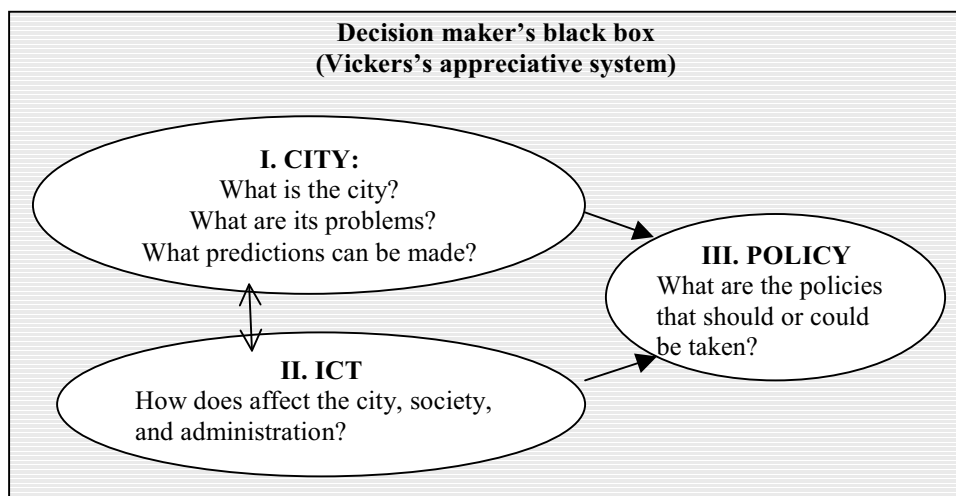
Decision maker's black box
(Vickers's appreciative system)

I. CITY:
What is the city?
What are its problems?
What predictions can be made?

II. ICT
How does affect the city, society, and administration?

III. POLICY
What are the policies that should or could be taken?